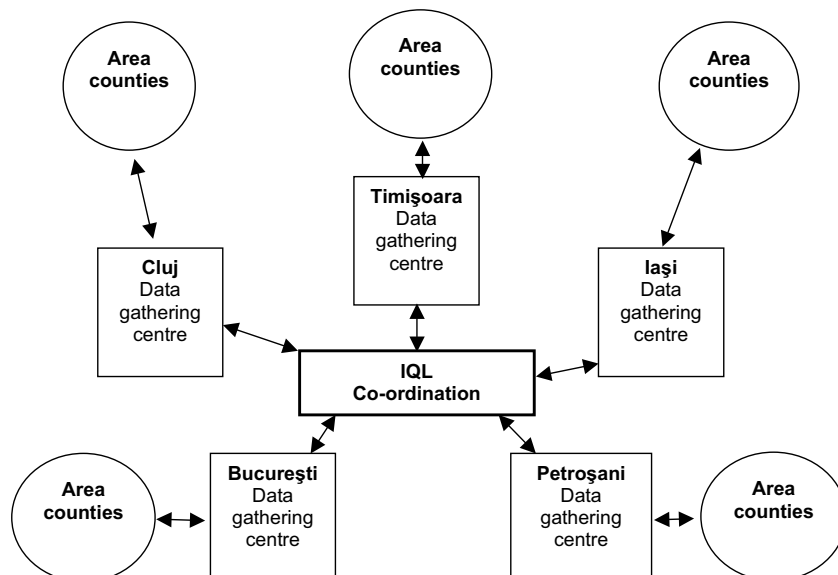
Area counties

Area counties

Area counties

Timişoara
Data gathering centre

Cluj
Data gathering centre

Iaşi
Data gathering centre

IQL
Co-ordination

Area counties

Bucureşti
Data gathering centre

Petroşani
Data gathering centre

Area counties